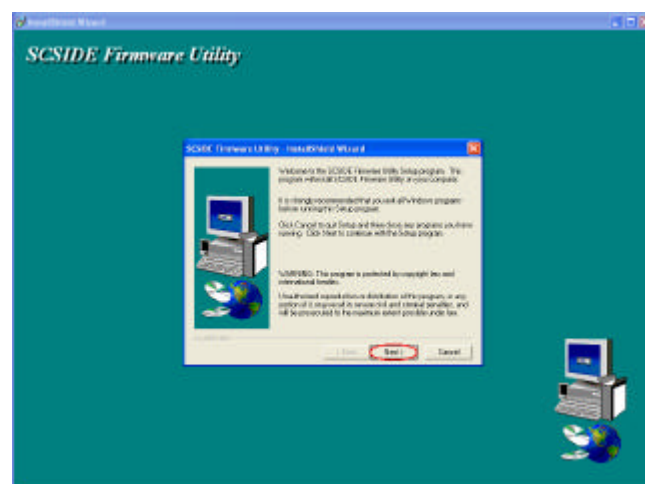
InstallShield Wizard

SCSIDE Firmware Utility

SCSIDE Firmware Utility - InstallShield Wizard

Welcome to the SCSIDE Firmware Utility Setup program. This program will install SCSIDE Firmware Utility on your computer.

It is strongly recommended that you exit all Windows programs before running this Setup program.

Click Cancel to quit Setup and then close any programs you have running. Click Next to continue with the Setup program.

WARNING: This program is protected by copyright law and international treaties.

Unauthorized reproduction or distribution of this program, or any portion of it, may result in severe civil and criminal penalties, and will be prosecuted to the maximum extent possible under law.

InstallShield

< Back

Next >

Cancel